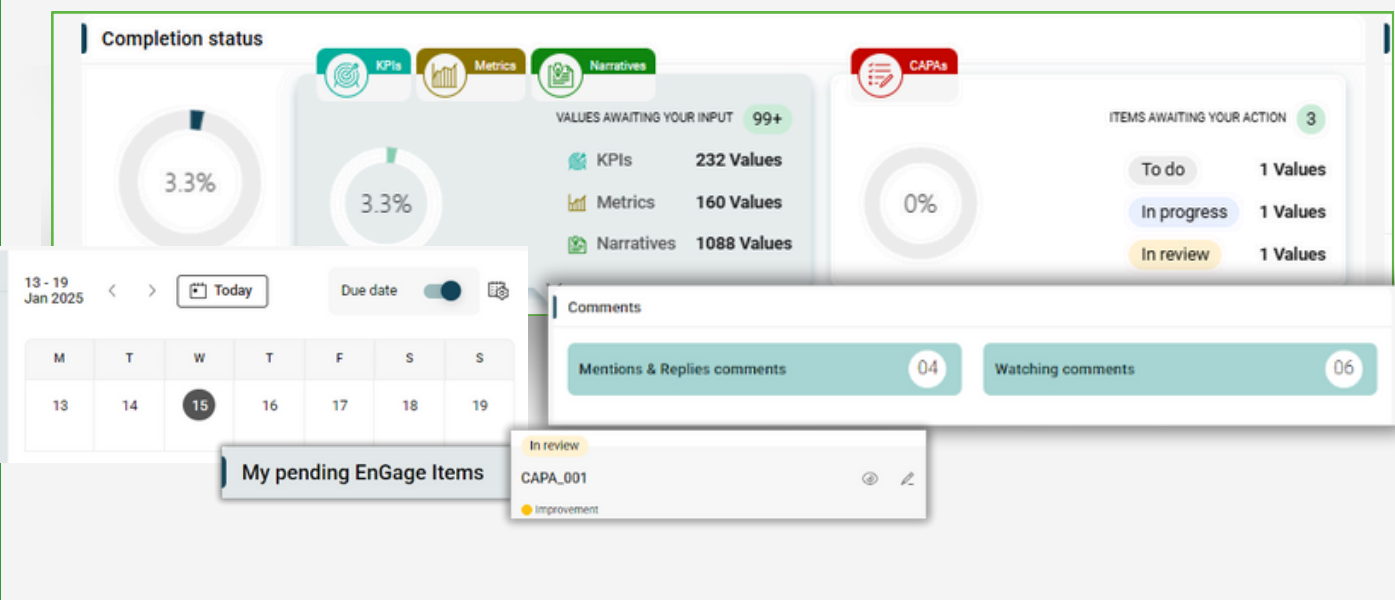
Completion status

KPIs
Metrics
Narratives

CAPAs

3.3%

3.3%

VALUES AWAITING YOUR INPUT 99+

KPIs 232 Values
Metrics 160 Values
Narratives 1088 Values

0%

ITEMS AWAITING YOUR ACTION 3

To do 1 Values
In progress 1 Values
In review 1 Values

13 - 19 Jan 2025

Today

Due date

| M | T | W | T | F | S | S |
|---|---|---|---|---|---|---|
| 13 | 14 | 15 | 16 | 17 | 18 | 19 |

Comments

Mentions & Replies comments 04

Watching comments 06

My pending EnGage Items

In review
CAPA_001
Improvement